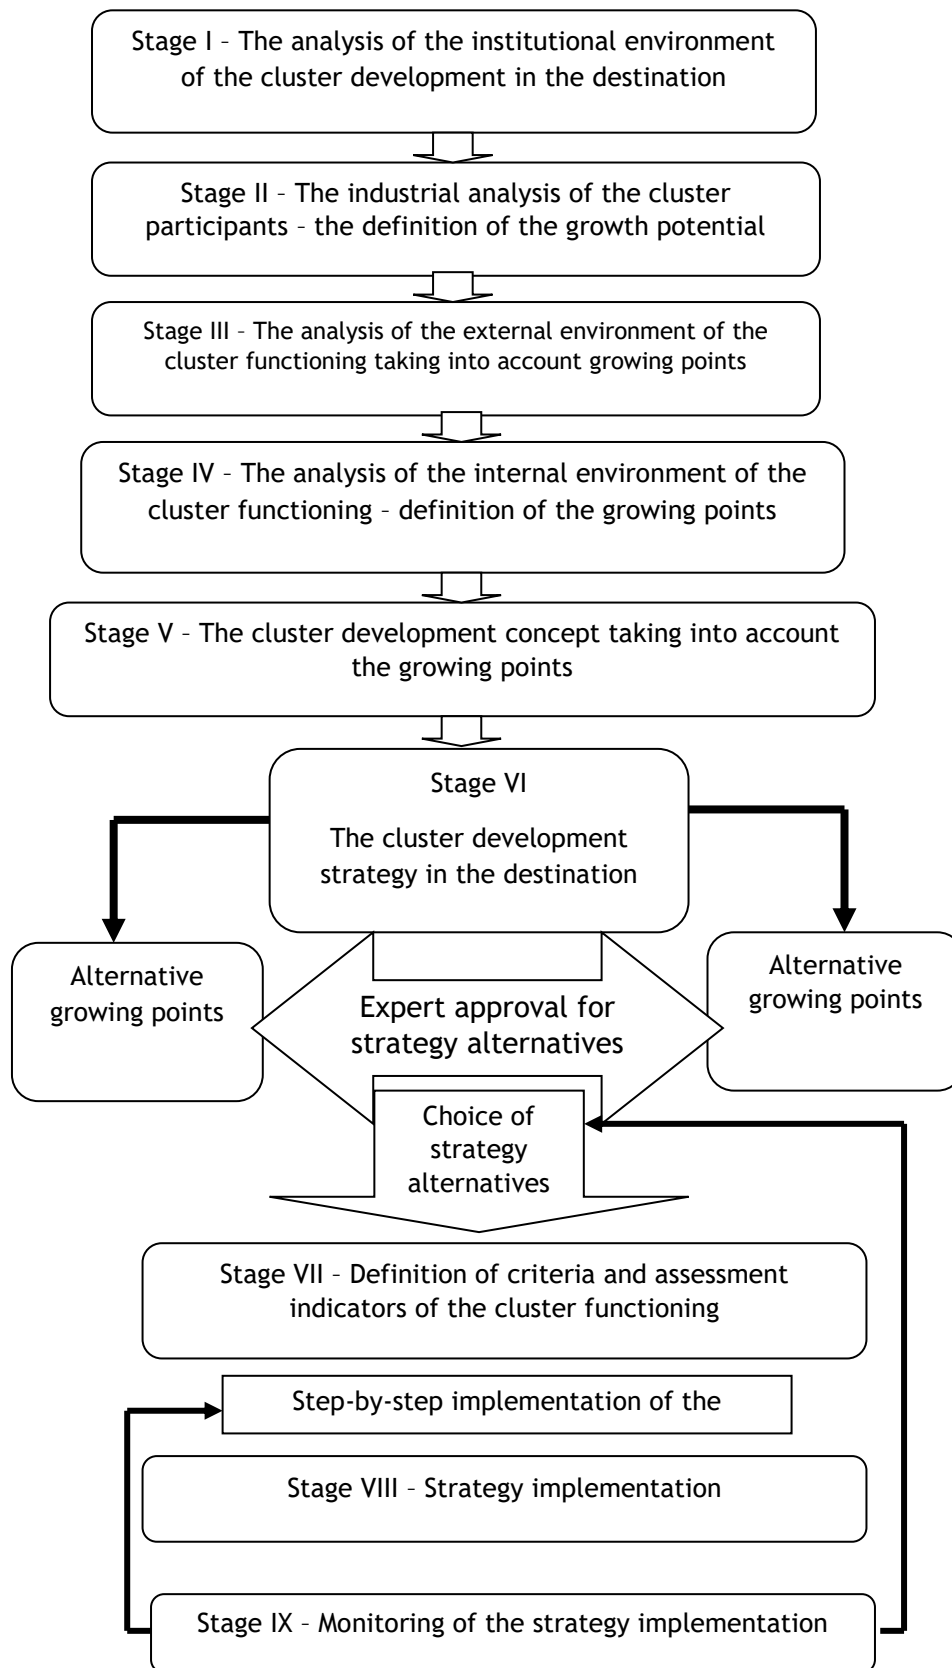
Stage I – The analysis of the institutional environment of the cluster development in the destination

Stage II – The industrial analysis of the cluster participants – the definition of the growth potential

Stage III – The analysis of the external environment of the cluster functioning taking into account growing points

Stage IV – The analysis of the internal environment of the cluster functioning – definition of the growing points

Stage V – The cluster development concept taking into account the growing points

Stage VI

The cluster development strategy in the destination

Alternative growing points

Expert approval for strategy alternatives

Alternative growing points

Choice of strategy alternatives

Stage VII – Definition of criteria and assessment indicators of the cluster functioning

Step-by-step implementation of the

Stage VIII – Strategy implementation

Stage IX – Monitoring of the strategy implementation